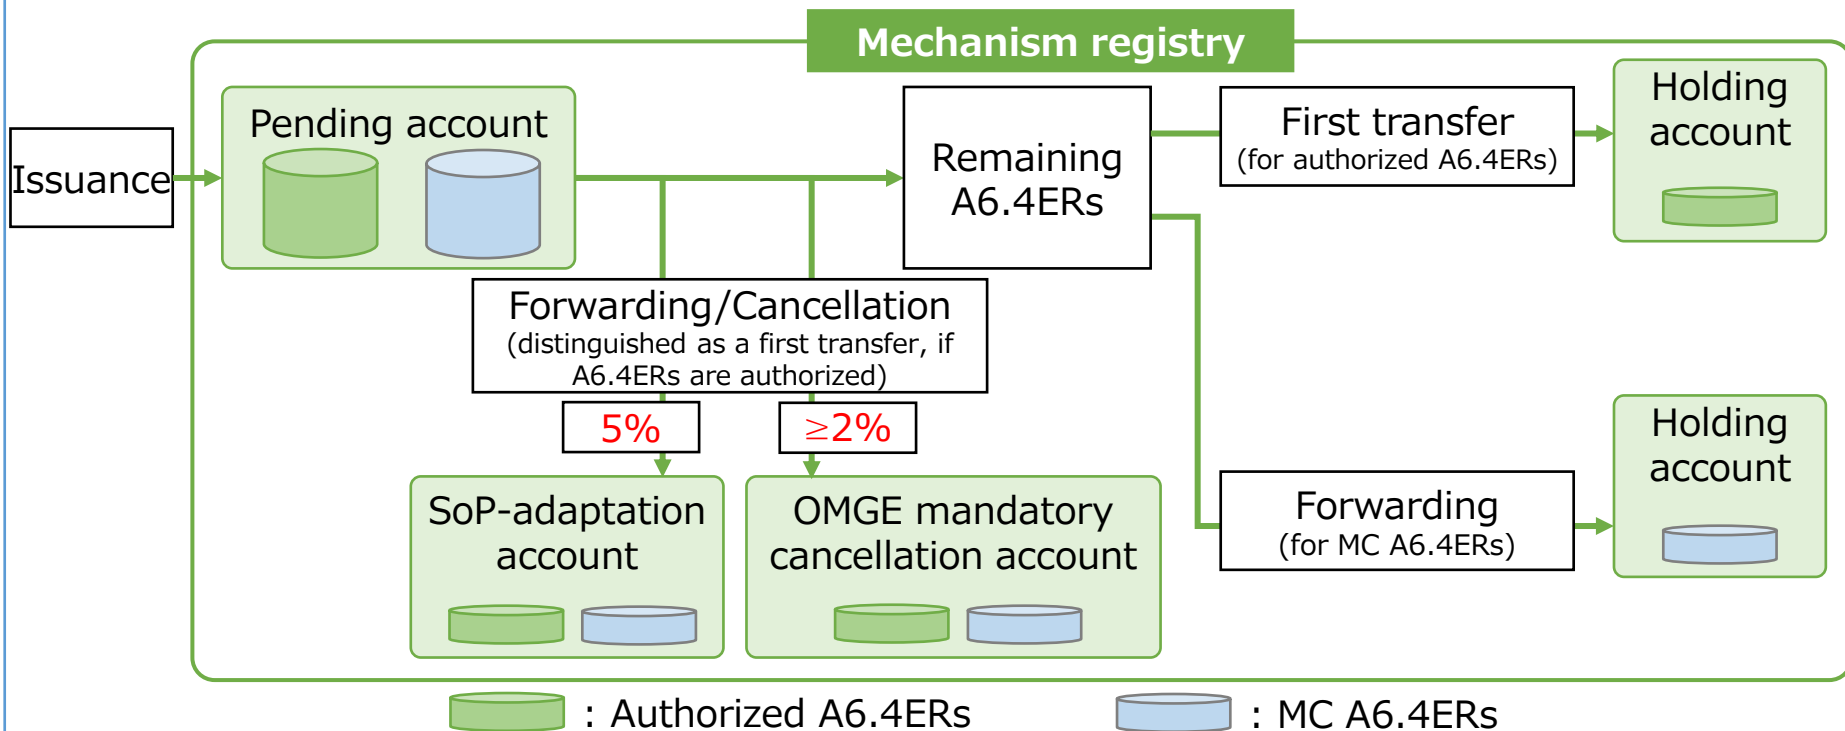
Mechanism registry

Issuance

Pending account

Remaining A6.4ERs

First transfer
(for authorized A6.4ERs)

Holding account

Forwarding/Cancellation
(distinguished as a first transfer, if A6.4ERs are authorized)

5%

$\geq$2%

SoP-adaptation account

OMGE mandatory cancellation account

Forwarding
(for MC A6.4ERs)

Holding account

: Authorized A6.4ERs

: MC A6.4ERs